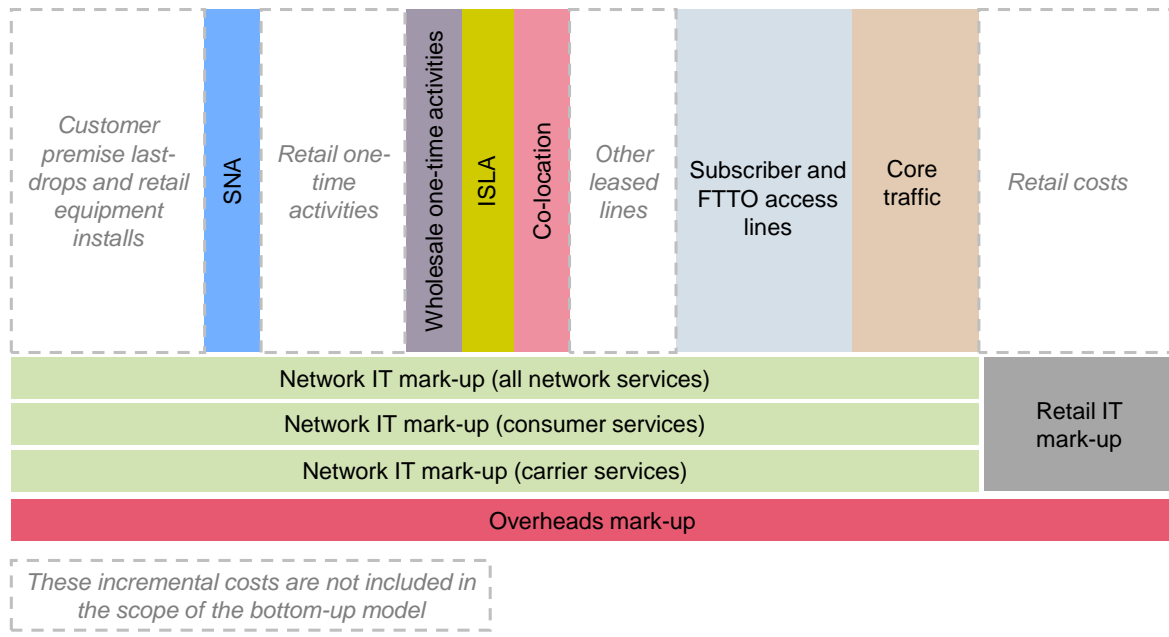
Customer premise last-drops and retail equipment installs

SNA

Retail one-time activities

Wholesale one-time activities

ISLA

Co-location

Other leased lines

Subscriber and FTTO access lines

Core traffic

Retail costs

Network IT mark-up (all network services)

Network IT mark-up (consumer services)

Network IT mark-up (carrier services)

Retail IT mark-up

Overheads mark-up

These incremental costs are not included in the scope of the bottom-up model